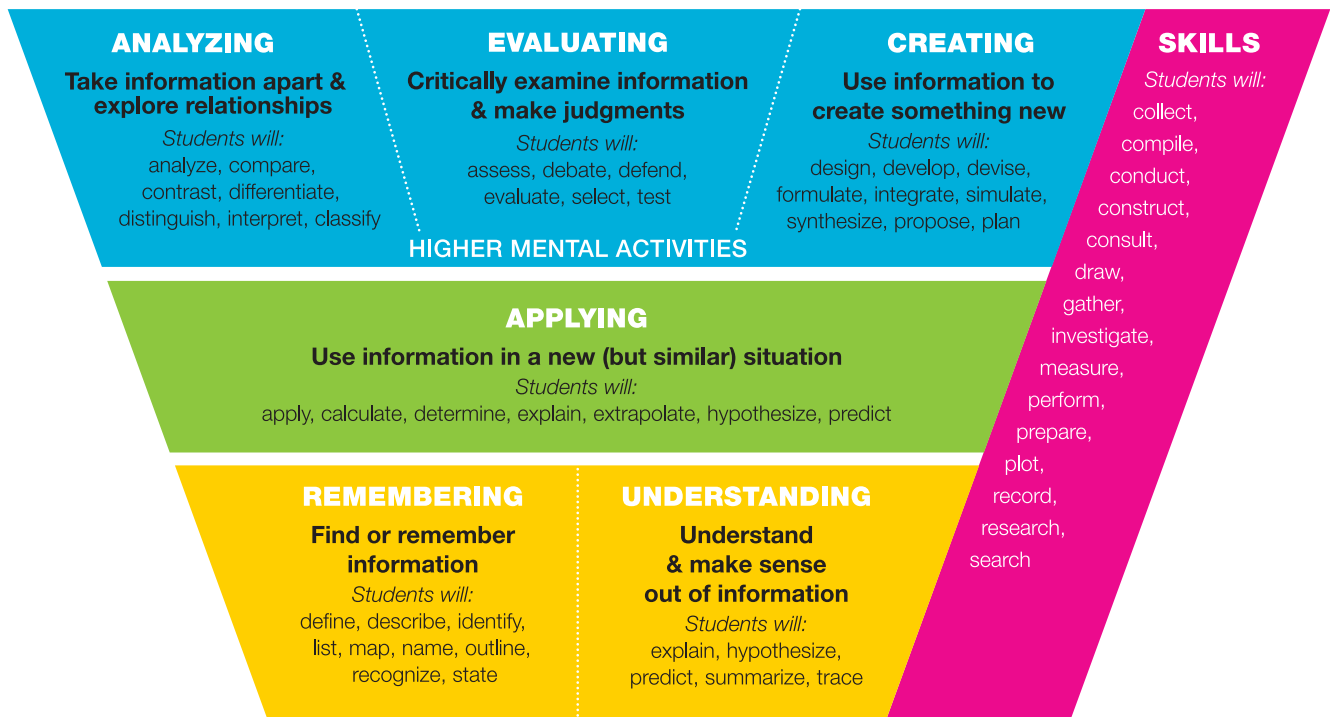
ANALYZING
Take information apart & explore relationships
Students will:
analyze, compare, contrast, differentiate, distinguish, interpret, classify

EVALUATING
Critically examine information & make judgments
Students will:
assess, debate, defend, evaluate, select, test

CREATING
Use information to create something new
Students will:
design, develop, devise, formulate, integrate, simulate, synthesize, propose, plan

HIGHER MENTAL ACTIVITIES

SKILLS
Students will:
collect, compile, conduct, construct, consult, draw, gather, investigate, measure, perform, prepare, plot, record, research, search

APPLYING
Use information in a new (but similar) situation
Students will:
apply, calculate, determine, explain, extrapolate, hypothesize, predict

REMEMBERING
Find or remember information
Students will:
define, describe, identify, list, map, name, outline, recognize, state

UNDERSTANDING
Understand & make sense out of information
Students will:
explain, hypothesize, predict, summarize, trace